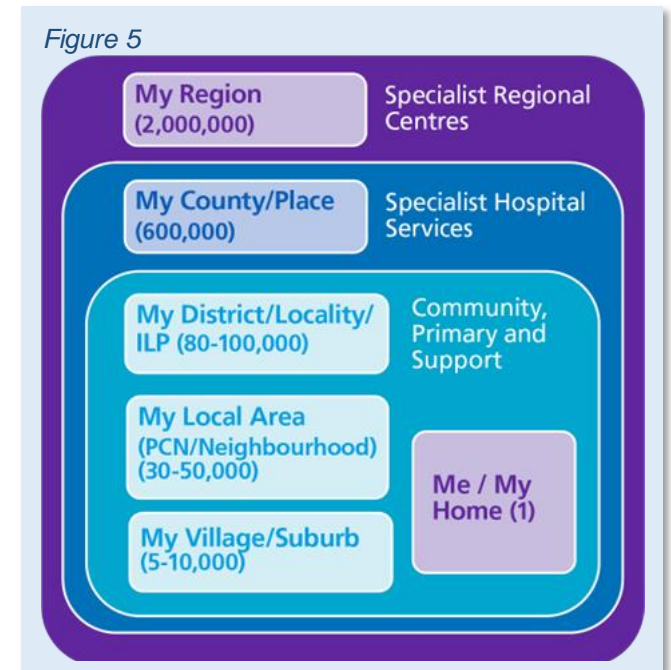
Figure 5

My Region (2,000,000)

Specialist Regional Centres

My County/Place (600,000)

Specialist Hospital Services

My District/Locality/ ILP (80-100,000)

Community, Primary and Support

My Local Area (PCN/Neighbourhood) (30-50,000)

Me / My Home (1)

My Village/Suburb (5-10,000)